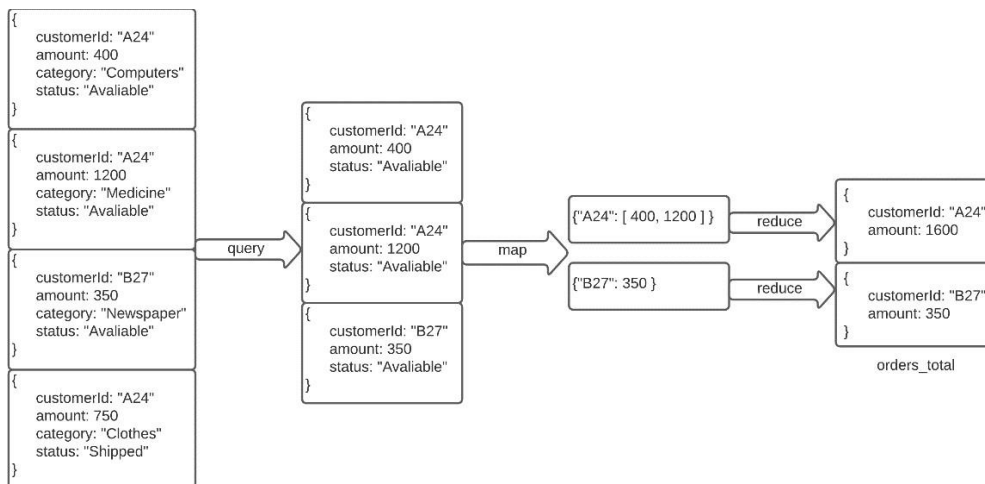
{
customerId: "A24"
amount: 400
category: "Computers"
status: "Avaliable"
}

{
customerId: "A24"
amount: 1200
category: "Medicine"
status: "Avaliable"
}

{
customerId: "B27"
amount: 350
category: "Newspaper"
status: "Avaliable"
}

{
customerId: "A24"
amount: 750
category: "Clothes"
status: "Shipped"
}

query

{
customerId: "A24"
amount: 400
status: "Avaliable"
}

{
customerId: "A24"
amount: 1200
status: "Avaliable"
}

{
customerId: "B27"
amount: 350
status: "Avaliable"
}

map

{"A24": [ 400, 1200 ] }

{"B27": 350 }

reduce

reduce

{
customerId: "A24"
amount: 1600
}

{
customerId: "B27"
amount: 350
}

orders_total